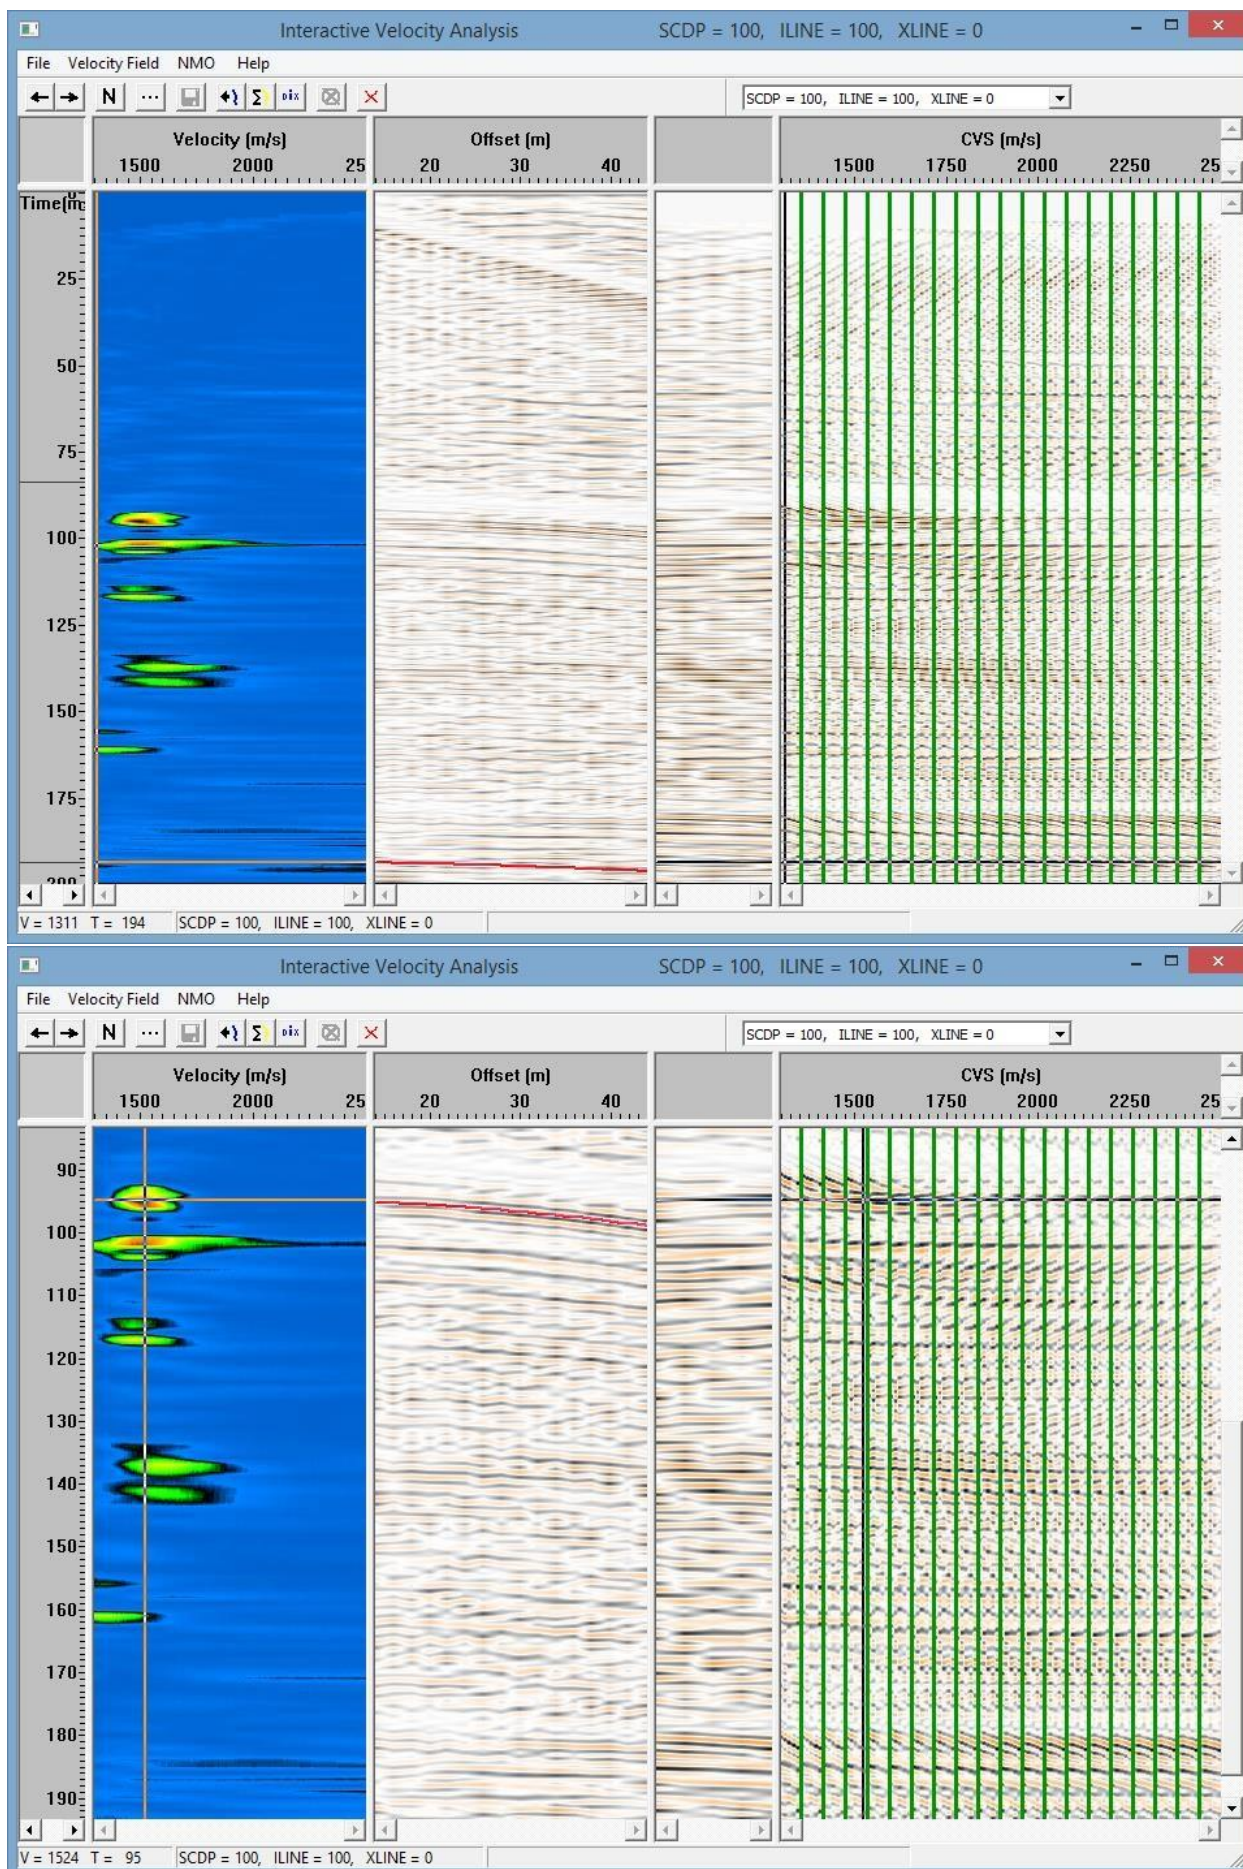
Interactive Velocity Analysis SCDP = 100, ILINE = 100, XLINE = 0

File Velocity Field NMO Help

N ... Σ dix

SCDP = 100, ILINE = 100, XLINE = 0

Velocity (m/s)
1500 2000 25

Offset (m)
20 30 40

CVS (m/s)
1500 1750 2000 2250 25

Time(m

25
50
75
100
125
150
175
200

V = 1311 T = 194 SCDP = 100, ILINE = 100, XLINE = 0

Interactive Velocity Analysis SCDP = 100, ILINE = 100, XLINE = 0

File Velocity Field NMO Help

N ... Σ dix

SCDP = 100, ILINE = 100, XLINE = 0

Velocity (m/s)
1500 2000 25

Offset (m)
20 30 40

CVS (m/s)
1500 1750 2000 2250 25

90
100
110
120
130
140
150
160
170
180
190

V = 1524 T = 95 SCDP = 100, ILINE = 100, XLINE = 0